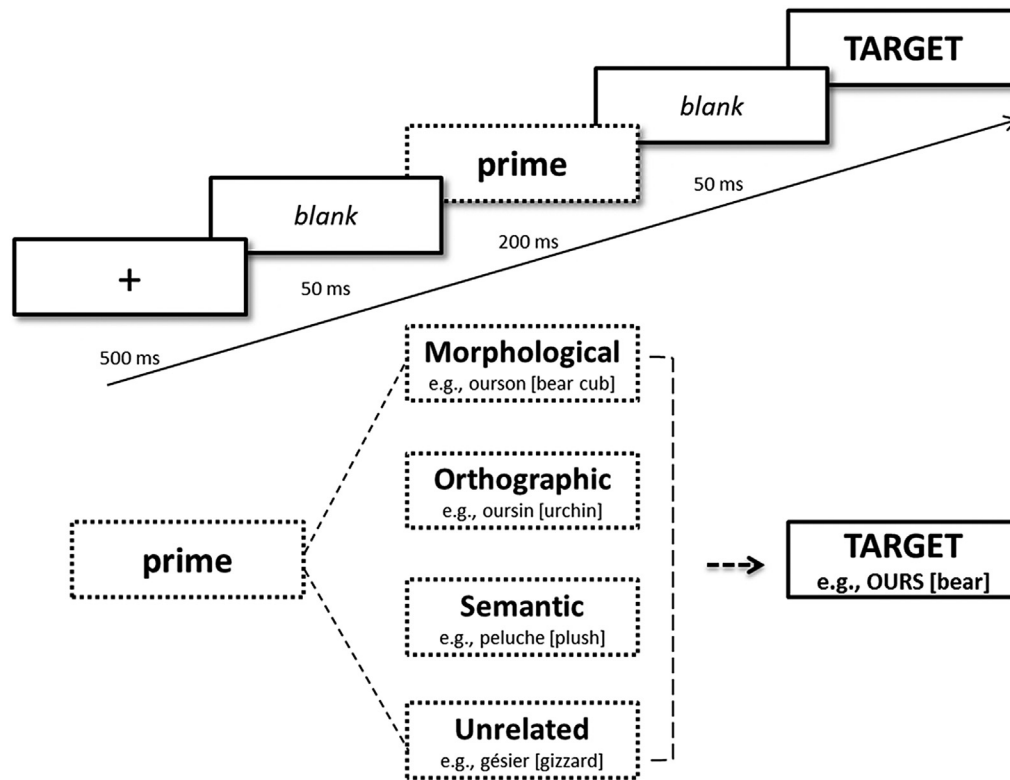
TARGET

blank

50 ms

prime

200 ms

blank

50 ms

+

500 ms

Morphological
e.g., ourson [bear cub]

Orthographic
e.g., oursin [urchin]

prime

Semantic
e.g., peluche [plush]

Unrelated
e.g., gésier [gizzard]

TARGET
e.g., OURS [bear]